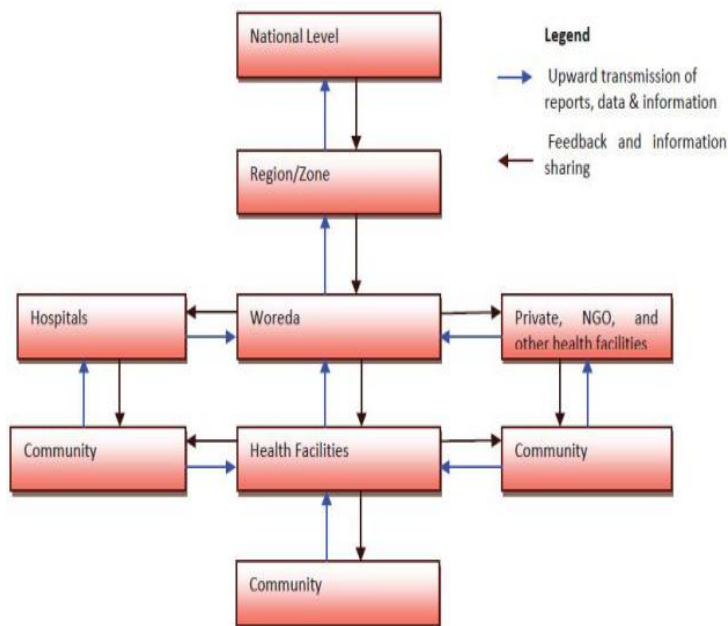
National Level

Legend

Upward transmission of reports, data & information

Feedback and information sharing

Region/Zone

Hospitals

Woreda

Private, NGO, and other health facilities

Community

Health Facilities

Community

Community